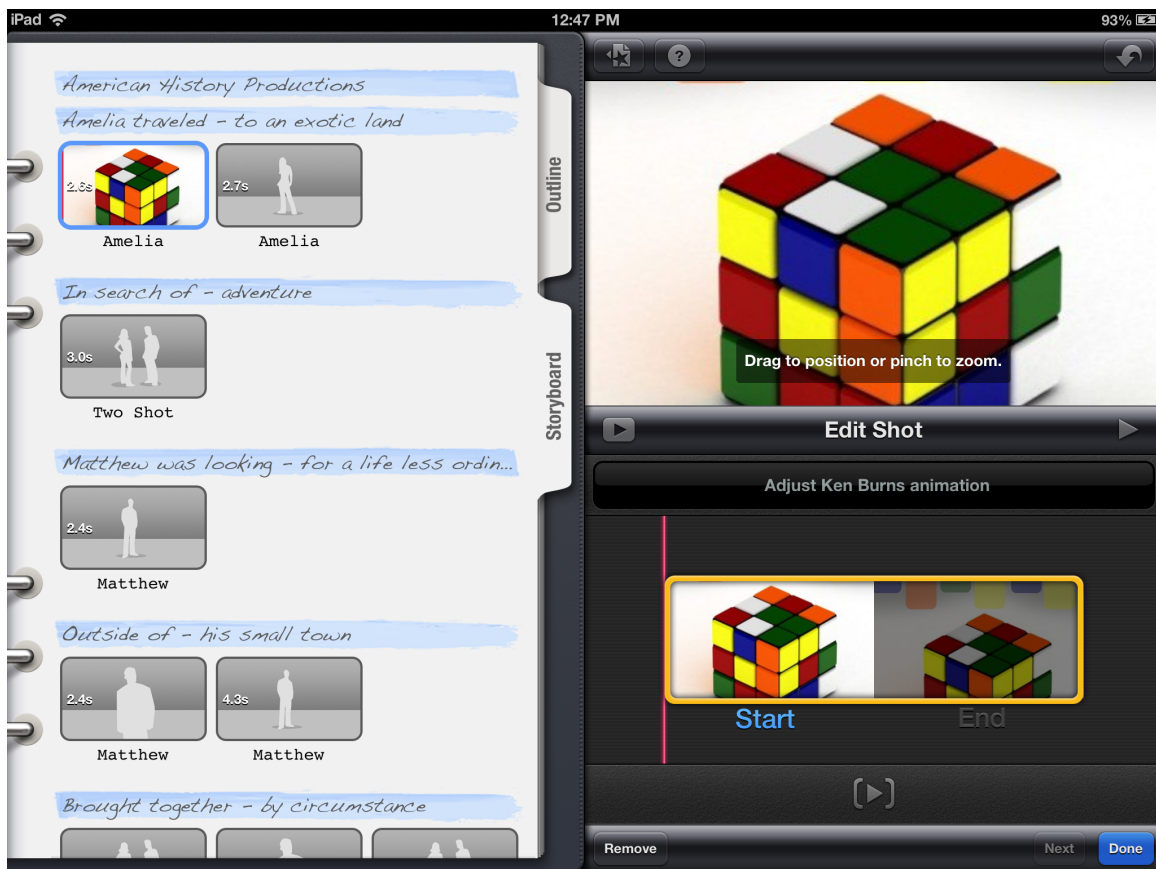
iPad 12:47 PM 93%

American History Productions

Amelia traveled - to an exotic land

2.6s
Amelia

2.7s
Amelia

Outline

In search of - adventure

3.0s
Two Shot

Storyboard

Matthew was looking - for a life less ordin...

2.4s
Matthew

Outside of - his small town

2.4s
Matthew

4.3s
Matthew

Brought together - by circumstance

?

Drag to position or pinch to zoom.

Edit Shot

Adjust Ken Burns animation

Start
End

Remove
Next
Done